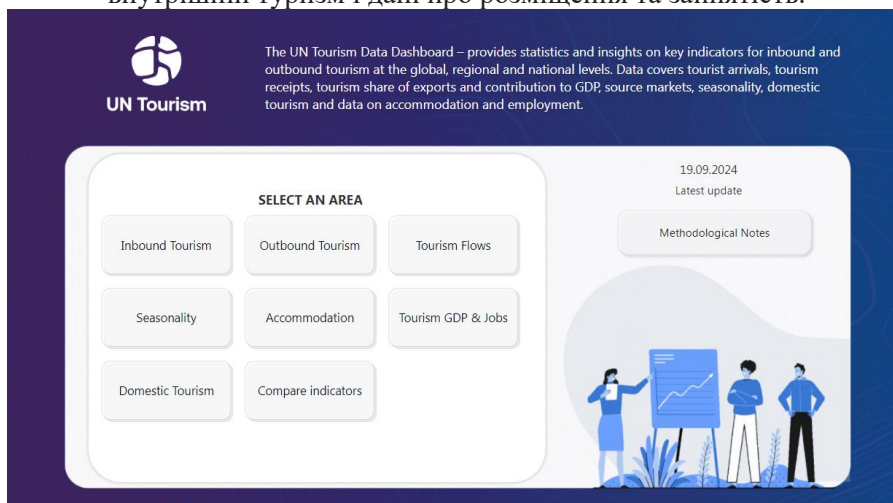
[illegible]

UN Tourism

The UN Tourism Data Dashboard – provides statistics and insights on key indicators for inbound and outbound tourism at the global, regional and national levels. Data covers tourist arrivals, tourism receipts, tourism share of exports and contribution to GDP, source markets, seasonality, domestic tourism and data on accommodation and employment.

SELECT AN AREA

Inbound Tourism

Outbound Tourism

Tourism Flows

Seasonality

Accommodation

Tourism GDP & Jobs

Domestic Tourism

Compare indicators

19.09.2024

Latest update

Methodological Notes